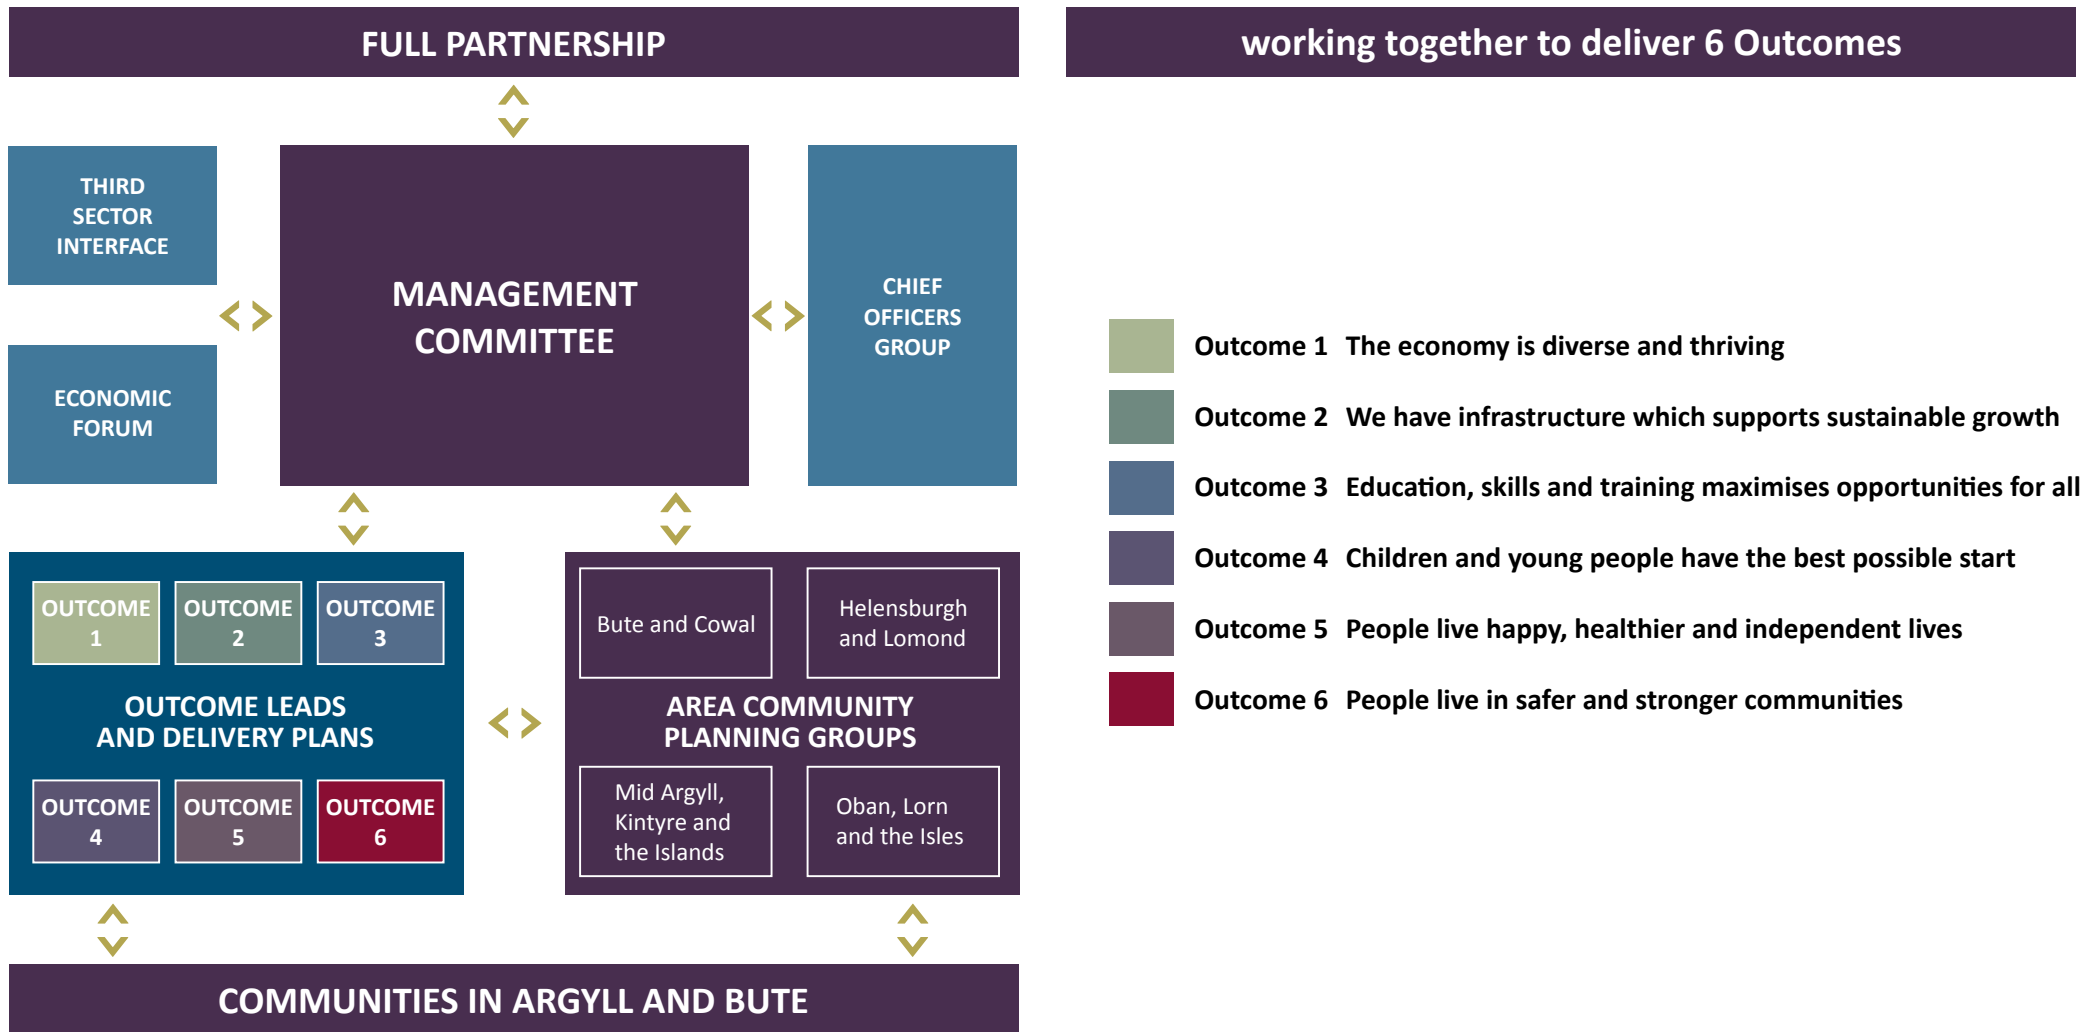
FULL PARTNERSHIP

THIRD SECTOR INTERFACE

ECONOMIC FORUM

MANAGEMENT COMMITTEE

CHIEF OFFICERS GROUP

OUTCOME 1

OUTCOME 2

OUTCOME 3

OUTCOME LEADS AND DELIVERY PLANS

OUTCOME 4

OUTCOME 5

OUTCOME 6

Bute and Cowal

Helensburgh and Lomond

AREA COMMUNITY PLANNING GROUPS

Mid Argyll, Kintyre and the Islands

Oban, Lorn and the Isles

COMMUNITIES IN ARGYLL AND BUTE

working together to deliver 6 Outcomes

Outcome 1 The economy is diverse and thriving

Outcome 2 We have infrastructure which supports sustainable growth

Outcome 3 Education, skills and training maximises opportunities for all

Outcome 4 Children and young people have the best possible start

Outcome 5 People live happy, healthier and independent lives

Outcome 6 People live in safer and stronger communities